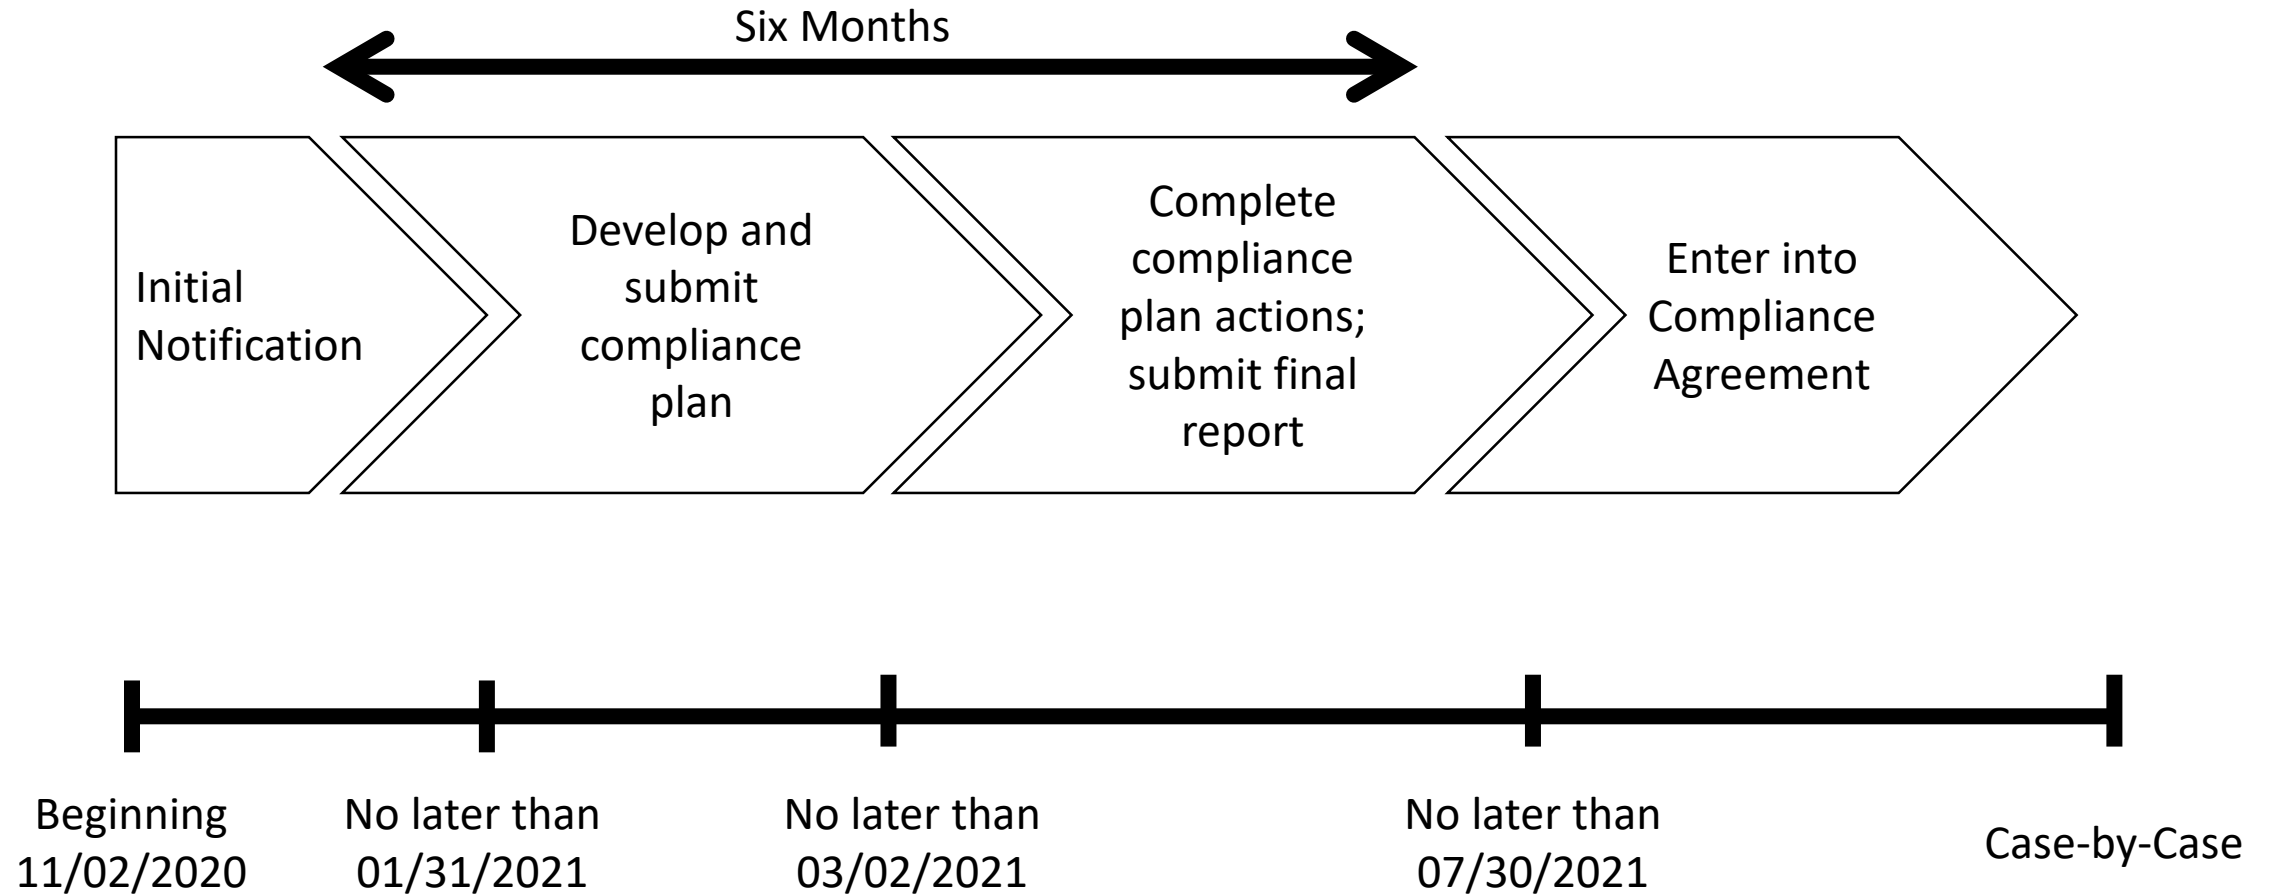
Six Months

Initial Notification

Develop and submit compliance plan

Complete compliance plan actions; submit final report

Enter into Compliance Agreement

Beginning 11/02/2020

No later than 01/31/2021

No later than 03/02/2021

No later than 07/30/2021

Case-by-Case